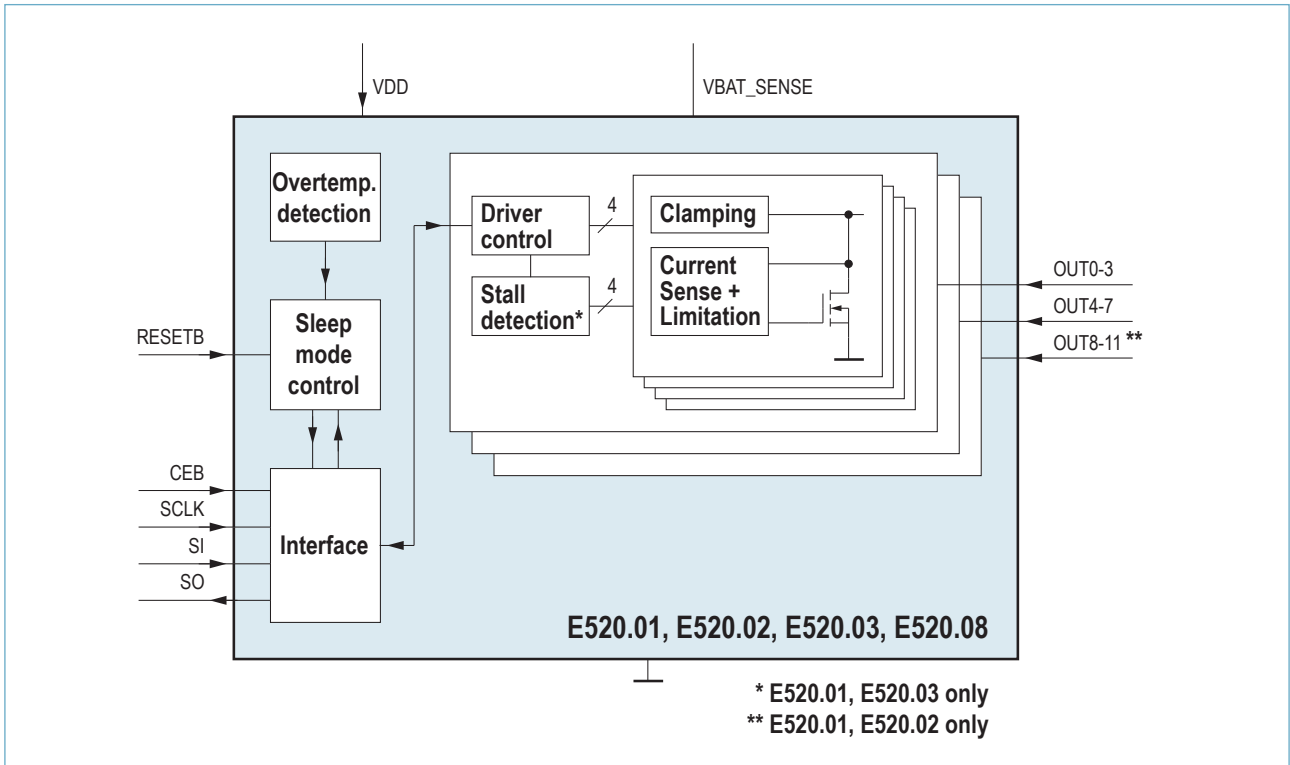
VDD

VBAT_SENSE

Overtemp. detection

Driver control

4

Clamping

Current Sense + Limitation

Stall detection*

4

OUT0-3

OUT4-7

OUT8-11 **

RESETB

Sleep mode control

CEB

SCLK

SI

SO

Interface

E520.01, E520.02, E520.03, E520.08

* E520.01, E520.03 only
** E520.01, E520.02 only